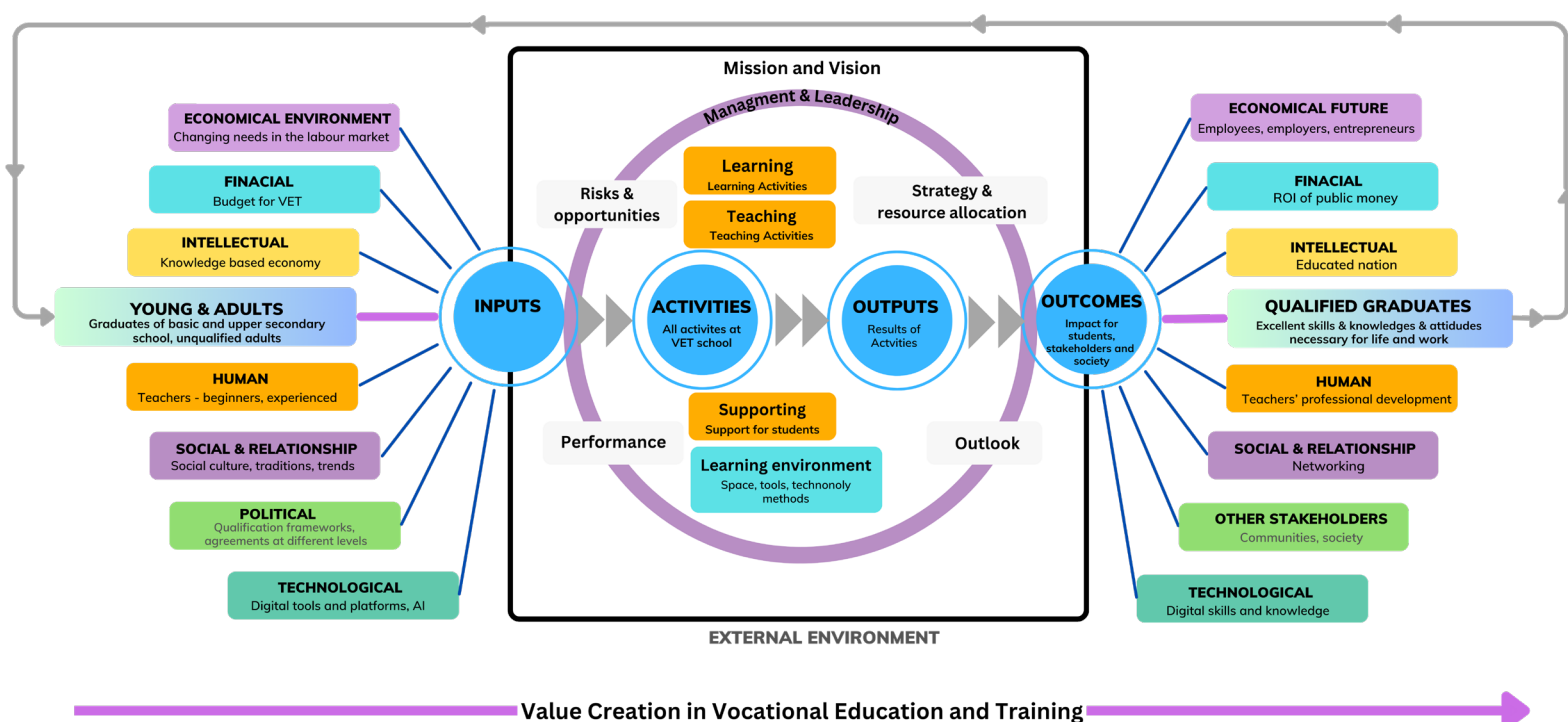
ECONOMICAL ENVIRONMENT
Changing needs in the labour market

FINACIAL
Budget for VET

INTELLECTUAL
Knowledge based economy

YOUNG & ADULTS
Graduates of basic and upper secondary school, unqualified adults

HUMAN
Teachers - beginners, experienced

SOCIAL & RELATIONSHIP
Social culture, traditions, trends

POLITICAL
Qualification frameworks, agreements at different levels

TECHNOLOGICAL
Digital tools and platforms, AI

Mission and Vision

Managment & Leadership

Risks & opportunities

Learning
Learning Activities

Teaching
Teaching Activities

Strategy & resource allocation

INPUTS

ACTIVITIES
All activites at VET school

OUTPUTS
Results of Actvities

OUTCOMES
Impact for students, stakeholders and society

Supporting
Support for students

Performance

Outlook

Learning environment
Space, tools, technonoly methods

EXTERNAL ENVIRONMENT

ECONOMICAL FUTURE
Employees, employers, entrepreneurs

FINACIAL
ROI of public money

INTELLECTUAL
Educated nation

QUALIFIED GRADUATES
Excellent skills & knowledges & attidudes necessary for life and work

HUMAN
Teachers' professional development

SOCIAL & RELATIONSHIP
Networking

OTHER STAKEHOLDERS
Communities, society

TECHNOLOGICAL
Digital skills and knowledge

Value Creation in Vocational Education and Training